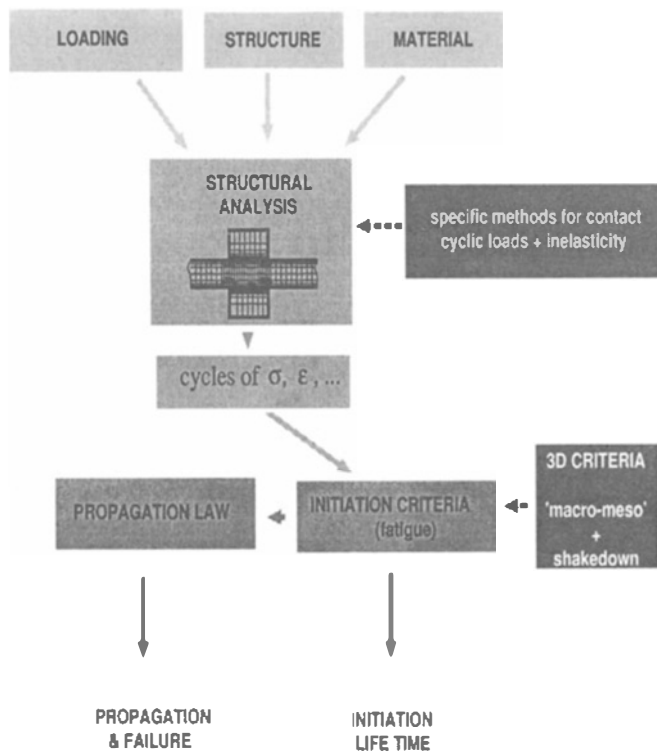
LOADING

STRUCTURE

MATERIAL

STRUCTURAL ANALYSIS

specific methods for contact cyclic loads + inelasticity

cycles of $\sigma$, $\varepsilon$, ...

PROPAGATION LAW

INITIATION CRITERIA (fatigue)

3D CRITERIA

'macro-meso' + shakedown

PROPAGATION & FAILURE

INITIATION LIFE TIME